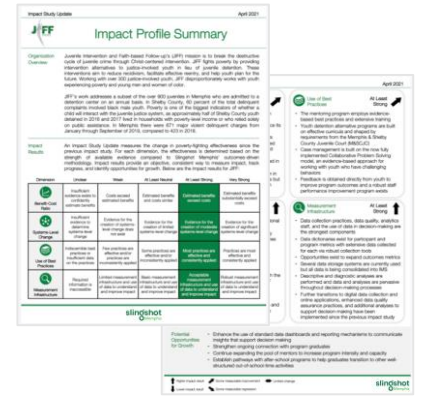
Impact Study Update

April 2021

JIFF

Impact Profile Summary

Organization Overview

Juvenile Intervention and Faith-based Follow-up's (JIFF) mission is to break the destructive cycle of juvenile crime through Christ-centered intervention. JIFF fights poverty by providing intervention alternatives to justice-involved youth in lieu of juvenile detention. These interventions aim to reduce recidivism, facilitate effective reentry, and help youth plan for the future. Working with over 300 justice-involved youth, JIFF disproportionately serves youth experiencing poverty and young men and women of color.

JIFF's work addresses a subset of the over 900 juveniles in Memphis who are admitted to a detention center on an annual basis. In Shelby County, 60 percent of the total delinquent complaints involved black male youth. Poverty is one of the biggest indicators of whether a child will interact with the juvenile justice system, as approximately half of Shelby County youth detained in 2016 and 2017 lived in households with poverty-level income or who relied solely on public assistance. In Memphis there were 871 major violent delinquent charges from January through September of 2019, compared to 403 in 2016.

Impact Results

An Impact Study Update measures the change in poverty-fighting effectiveness since the previous impact study. For each dimension, the effectiveness is determined based on the strength of available evidence compared to Slingshot Memphis' outcomes-driven methodology. Impact results provide an objective, consistent way to measure impact, track progress, and identify opportunities for growth. Below are the impact results for JIFF.

| Dimension | Limited | Weak | At Least Neutral | At Least Strong | Very Strong |
|---|---|---|---|---|---|
| Benefit Cost Ratio | Insufficient evidence exists to confidently estimate benefits | Costs exceed estimated benefits | Estimated benefits and costs similar | Estimated benefits exceed costs | Estimated benefits substantially exceed costs |
| Systems-Level Change | Insufficient evidence to determine systems-level change | Evidence for the creation of systems-level change does not exist | Evidence for the creation of moderate systems-level change | Evidence for the creation of moderate systems-level change | Evidence for the creation of significant systems-level change |
| Use of Best Practices | Indiscernible best practices or insufficient data on best practices | Few practices are effective and/or consistently applied | Some practices are effective and/or consistently applied | Most practices are effective and consistently applied | Practices are most effective and consistently applied |
| Measurement Infrastructure | Required information is inaccessible | Limited measurement infrastructure and use of data to understand and improve impact | Basic measurement infrastructure and use of data to understand and improve impact | Acceptable measurement infrastructure and use of data to understand and improve impact | Robust measurement infrastructure and use of data to understand and improve impact |

slingshot MEMPHIS

Impact Study Update

April 2021

Use of Best Practices

At Least Strong

• The mentoring program employs evidence-based best practices and extensive training
• Youth detention alternative programs are built on effective curricula and shaped by requirements from the Memphis & Shelby County Juvenile Court (MSCJC)
• Case management is built on the now fully implemented Collaborative Problem Solving model, an evidence-based approach for working with youth who have challenging behaviors
• Feedback is obtained directly from youth to improve program outcomes and a robust staff performance improvement program exists

Measurement Infrastructure

At Least Strong

• Data collection practices, data quality, analytics staff, and the use of data in decision-making are the strongest components
• Data dictionaries exist for participant and program metrics with extensive data collected for each via robust collection tools
• Opportunities exist to expand outcomes metrics
• Several data storage systems are currently used but all data is being consolidated into IMS
• Descriptive and diagnostic analyses are performed and data and analyses are pervasive throughout decision-making processes
• Further transitions to digital data collection and online applications, enhanced data quality assurance practices, and additional analyses to support decision making have been implemented since the previous impact study

Potential Opportunities for Growth

• Enhance the use of standard data dashboards and reporting mechanisms to communicate insights that support decision making
• Strengthen ongoing connection with program graduates
• Continue expanding the pool of mentors to increase program intensity and capacity
• Establish pathways with after-school programs to help graduates transition to other well-structured out-of-school time activities

slingshot MEMPHIS